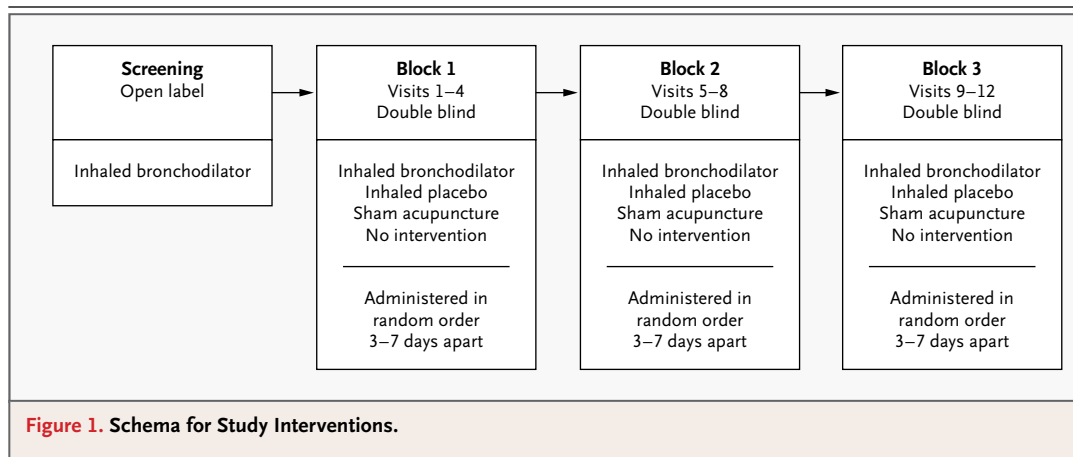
**Screening**
Open label

Inhaled bronchodilator

**Block 1**
Visits 1–4
Double blind

Inhaled bronchodilator
Inhaled placebo
Sham acupuncture
No intervention

Administered in random order 3–7 days apart

**Block 2**
Visits 5–8
Double blind

Inhaled bronchodilator
Inhaled placebo
Sham acupuncture
No intervention

Administered in random order 3–7 days apart

**Block 3**
Visits 9–12
Double blind

Inhaled bronchodilator
Inhaled placebo
Sham acupuncture
No intervention

Administered in random order 3–7 days apart

**Figure 1. Schema for Study Interventions.**